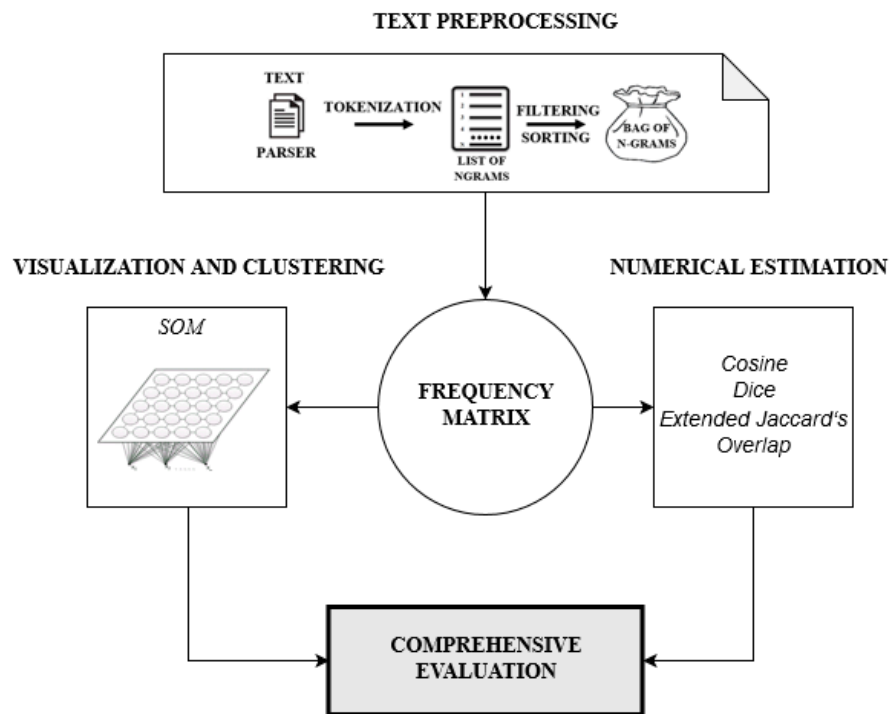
TEXT PREPROCESSING

TEXT
PARSER
TOKENIZATION
LIST OF NGRAMS
FILTERING
SORTING
BAG OF N-GRAMS

VISUALIZATION AND CLUSTERING

NUMERICAL ESTIMATION

SOM

FREQUENCY MATRIX

Cosine
Dice
Extended Jaccard's
Overlap

COMPREHENSIVE EVALUATION